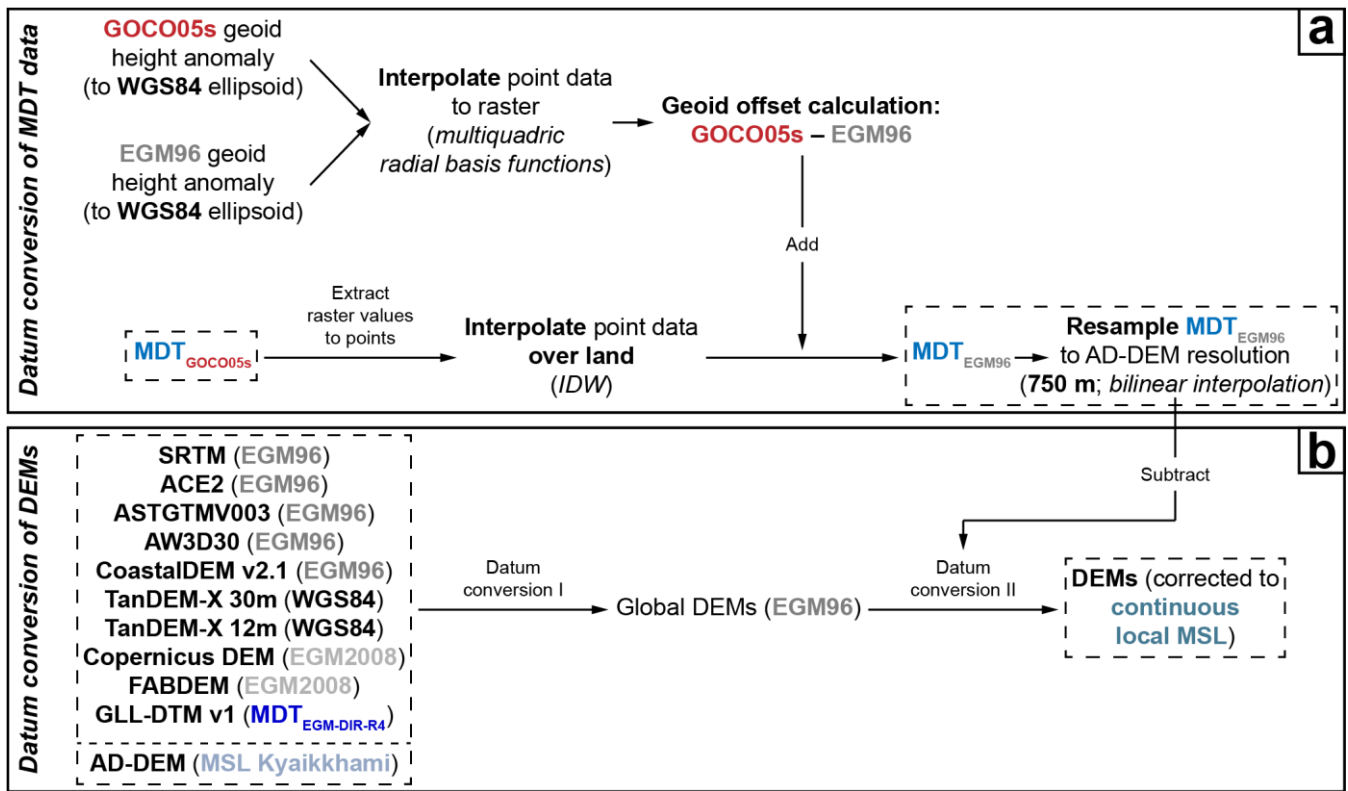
Datum conversion of MDT data

a

GOCO05s geoid height anomaly (to WGS84 ellipsoid)

EGM96 geoid height anomaly (to WGS84 ellipsoid)

Interpolate point data to raster (multiquadric radial basis functions)

Geoid offset calculation: GOCO05s – EGM96

Add

$MDT_{GOCO05s}$

Extract raster values to points

Interpolate point data over land (IDW)

$MDT_{EGM96}$

Resample $MDT_{EGM96}$ to AD-DEM resolution (750 m; bilinear interpolation)

Datum conversion of DEMs

b

SRTM (EGM96)
ACE2 (EGM96)
ASTGTMV003 (EGM96)
AW3D30 (EGM96)
CoastalDEM v2.1 (EGM96)
TanDEM-X 30m (WGS84)
TanDEM-X 12m (WGS84)
Copernicus DEM (EGM2008)
FABDEM (EGM2008)
GLL-DTM v1 ($MDT_{EGM-DIR-R4}$)

AD-DEM (MSL Kyaikkhami)

Subtract

Datum conversion I

Global DEMs (EGM96)

Datum conversion II

DEMs (corrected to continuous local MSL)